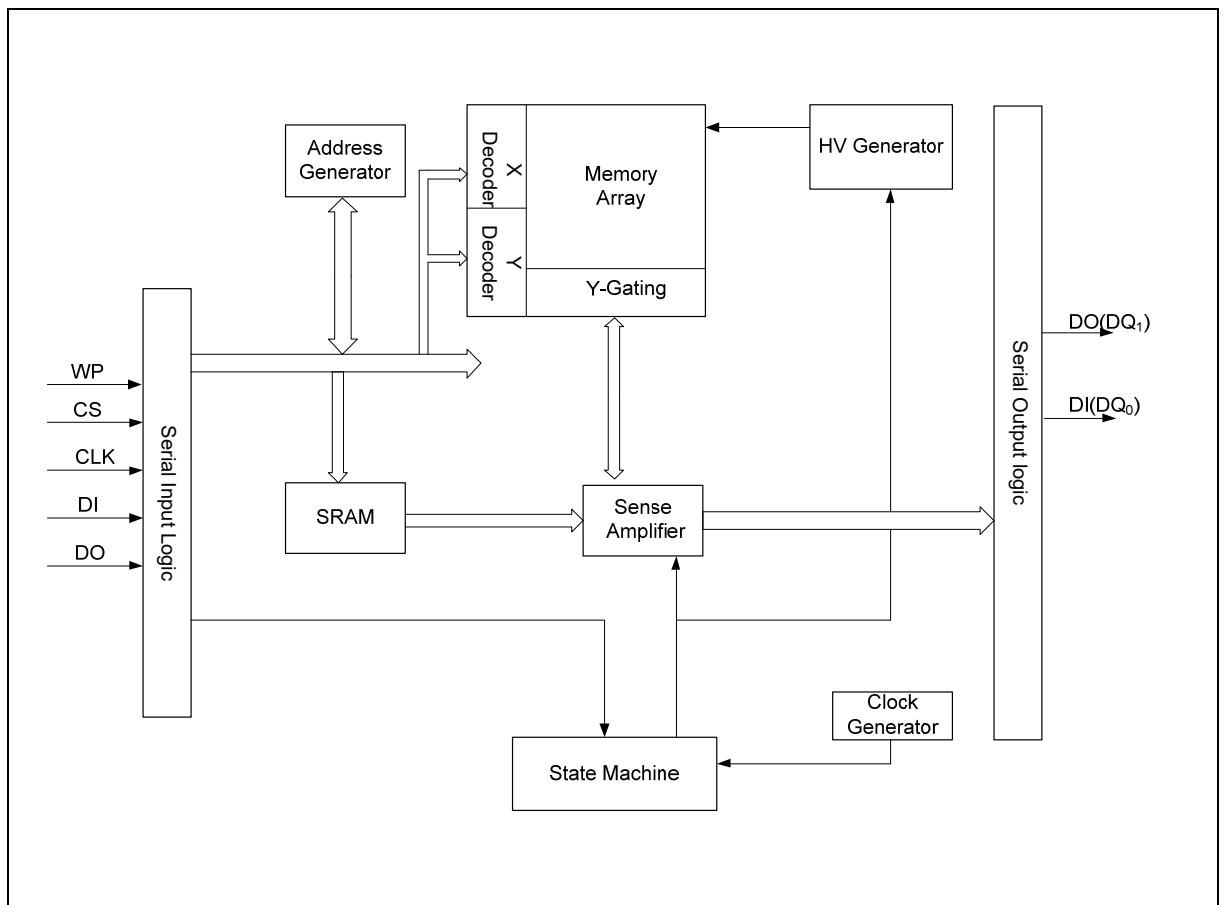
Address Generator

X Decoder

Y Decoder

Memory Array

Y-Gating

HV Generator

WP

CS

CLK

DI

DO

Serial Input Logic

SRAM

Sense Amplifier

Serial Output logic

DO($DQ_1$)

DI($DQ_0$)

Clock Generator

State Machine